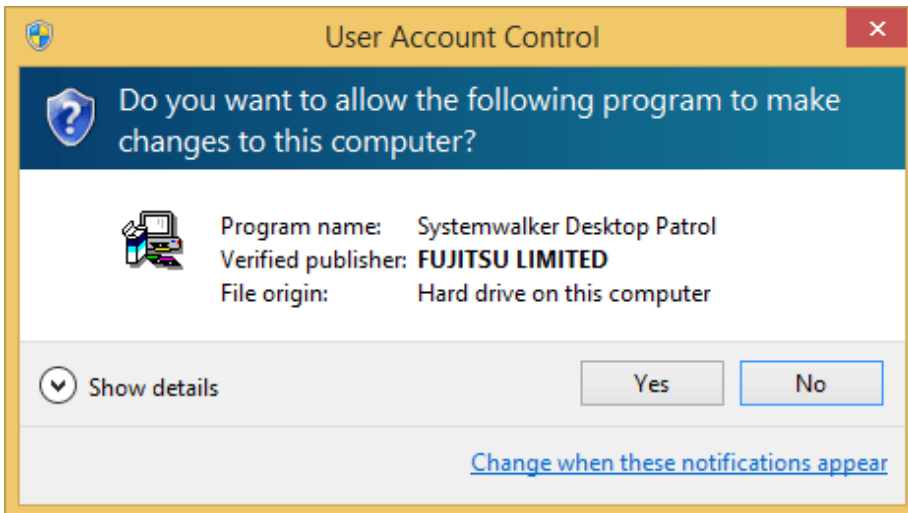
User Account Control

×

Do you want to allow the following program to make changes to this computer?

Program name: Systemwalker Desktop Patrol
Verified publisher: FUJITSU LIMITED
File origin: Hard drive on this computer

Show details

Yes

No

Change when these notifications appear